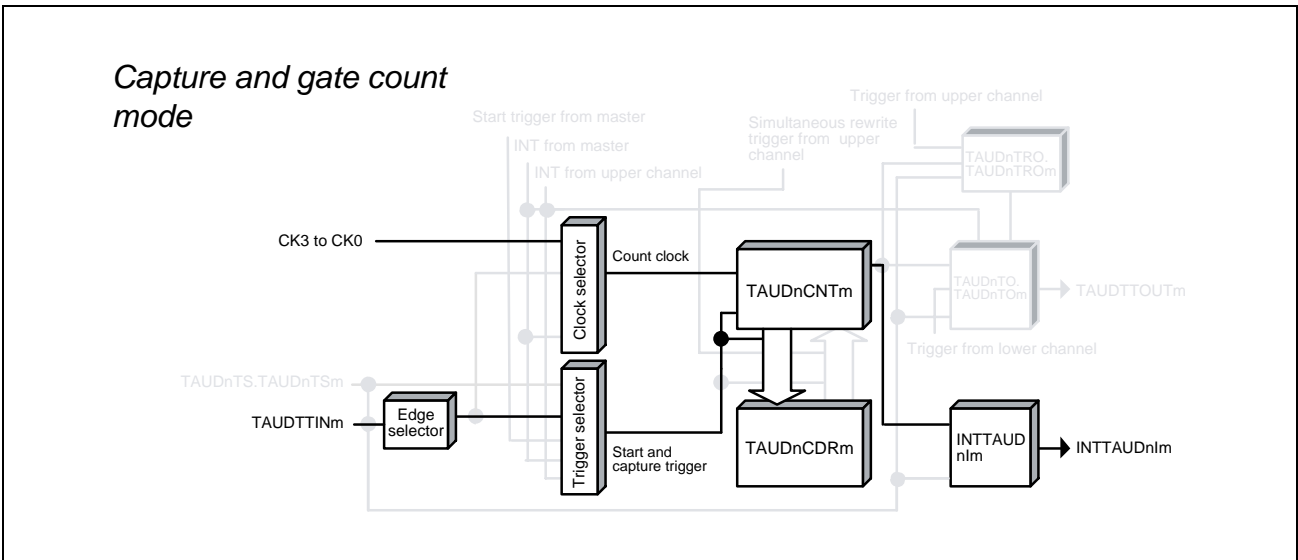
Capture and gate count mode

Start trigger from master

INT from master

INT from upper channel

Simultaneous rewrite trigger from upper channel

Trigger from upper channel

TAUDnTRO. TAUDnTROm

CK3 to CK0

Clock selector

Count clock

TAUDnCNTm

TAUDnTO. TAUDnTOm

TAUDTTOUTm

Trigger from lower channel

TAUDnTS.TAUDnTSm

TAUDTTINm

Edge selector

Trigger selector

Start and capture trigger

TAUDnCDRm

INTTAUD nIm

INTTAUDnIm